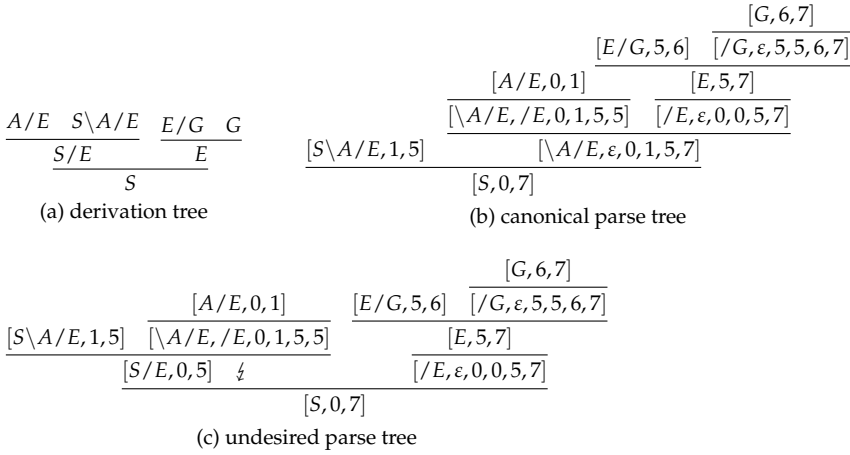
$A/E$ $S\backslash A/E$ $E/G$ $G$

$S/E$ $E$

$S$

(a) derivation tree

$[G,6,7]$

$[E/G,5,6]$ $[/G,\varepsilon,5,5,6,7]$

$[A/E,0,1]$ $[E,5,7]$

$[\backslash A/E,/E,0,1,5,5]$ $[/E,\varepsilon,0,0,5,7]$

$[S\backslash A/E,1,5]$ $[\backslash A/E,\varepsilon,0,1,5,7]$

$[S,0,7]$

(b) canonical parse tree

$[G,6,7]$

$[A/E,0,1]$ $[E/G,5,6]$ $[/G,\varepsilon,5,5,6,7]$

$[S\backslash A/E,1,5]$ $[\backslash A/E,/E,0,1,5,5]$ $[E,5,7]$

$[S/E,0,5]$ $\lightning$ $[/E,\varepsilon,0,0,5,7]$

$[S,0,7]$

(c) undesired parse tree